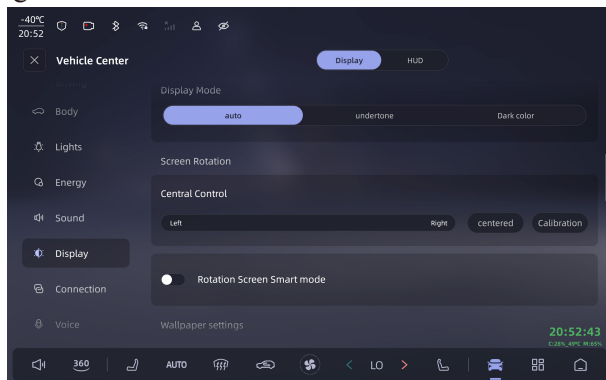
-40℃
20:52

Vehicle Center

Display
HUD

Body
Lights
Energy
Sound
Display
Connection
Voice

Display Mode
auto
undertone
Dark color

Screen Rotation

Central Control
Left
Right
centered
Calibration

Rotation Screen Smart mode

Wallpaper settings

20:52:43
C:28% 49℃ M:65%

360
AUTO
LO